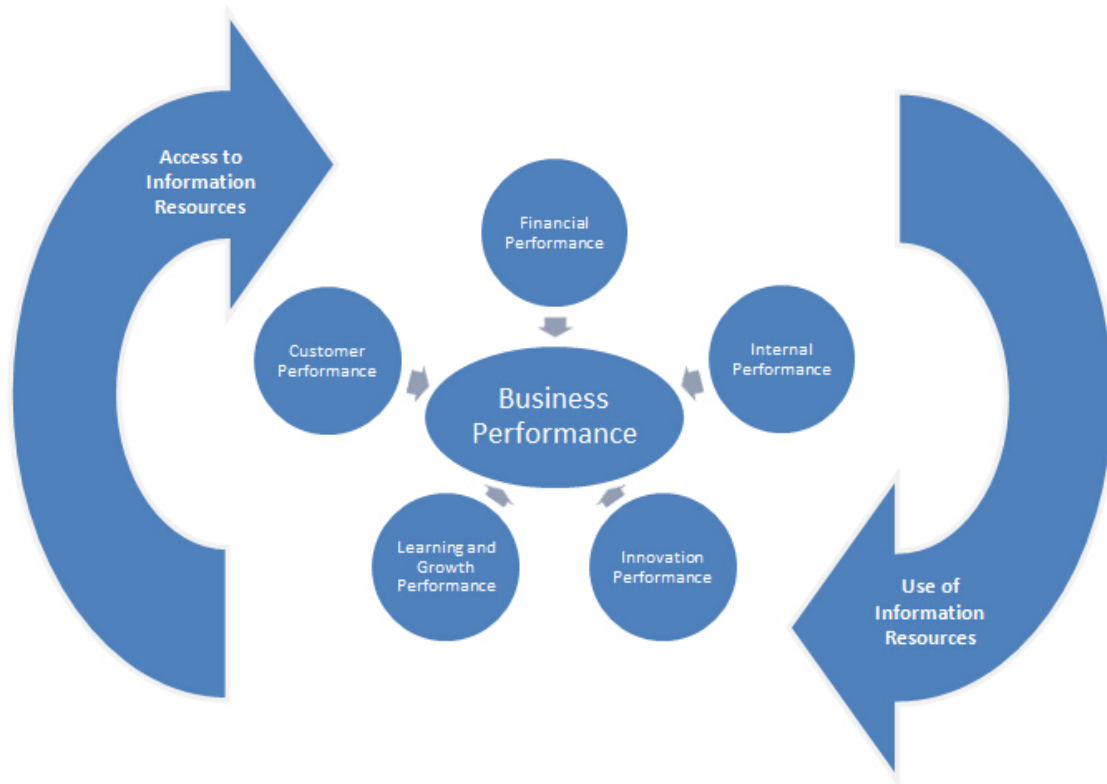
Access to Information Resources

Financial Performance

Customer Performance

Internal Performance

Business Performance

Learning and Growth Performance

Innovation Performance

Use of Information Resources